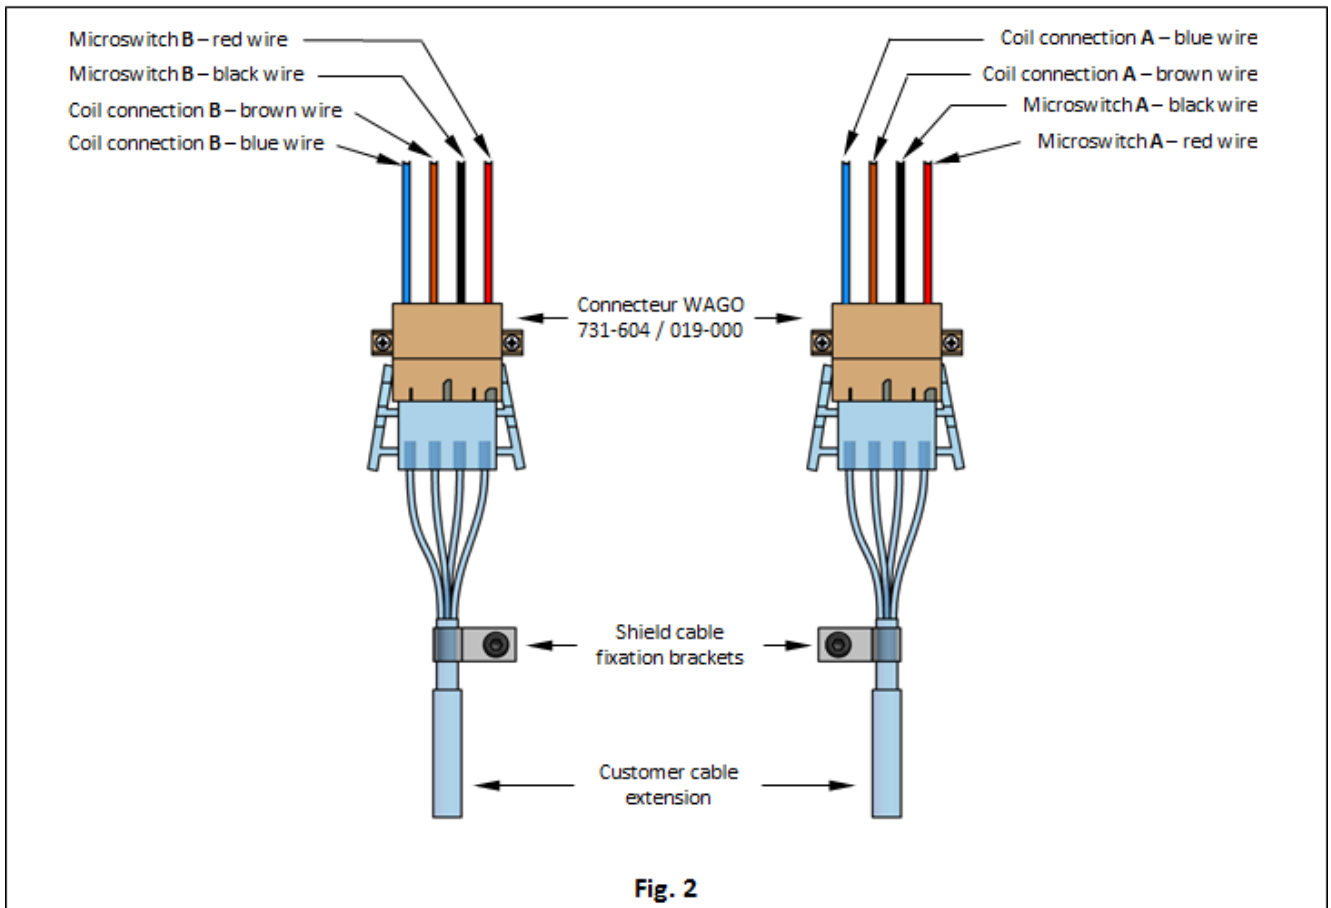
Microswitch **B** – red wire
Microswitch **B** – black wire
Coil connection **B** – brown wire
Coil connection **B** – blue wire

Coil connection **A** – blue wire
Coil connection **A** – brown wire
Microswitch **A** – black wire
Microswitch **A** – red wire

Connecteur WAGO
731-604 / 019-000

Shield cable
fixation brackets

Customer cable
extension

**Fig. 2**